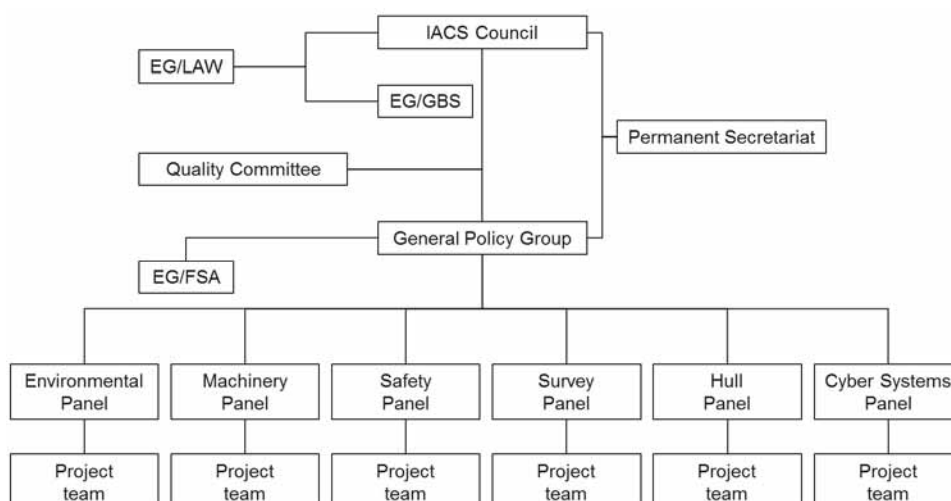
IACS Council

EG/LAW

EG/GBS

Permanent Secretariat

Quality Committee

General Policy Group

EG/FSA

Environmental Panel

Machinery Panel

Safety Panel

Survey Panel

Hull Panel

Cyber Systems Panel

Project team

Project team

Project team

Project team

Project team

Project team